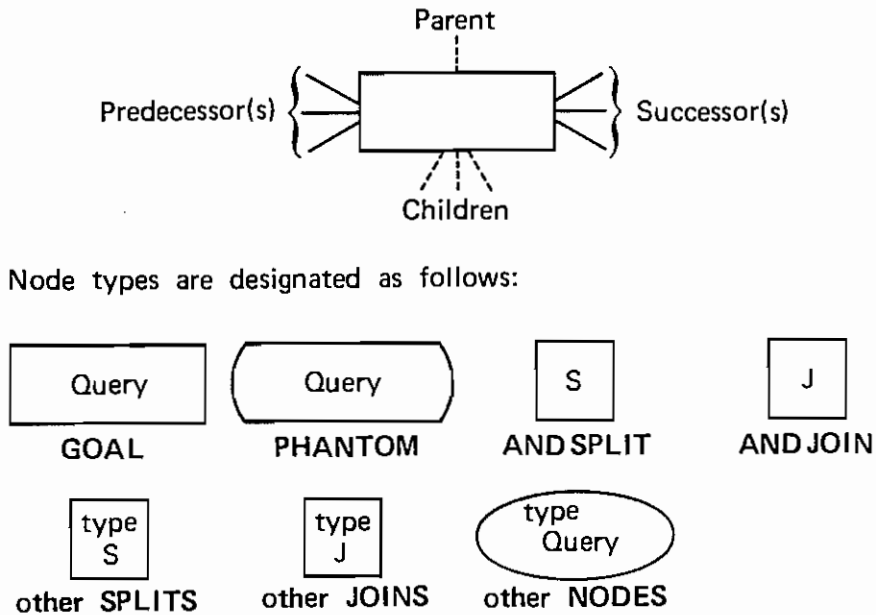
Parent

Predecessor(s)

Successor(s)

Children

Node types are designated as follows:

Query

GOAL

Query

PHANTOM

S

AND SPLIT

J

AND JOIN

type
S

other SPLITS

type
J

other JOINS

type
Query

other NODES